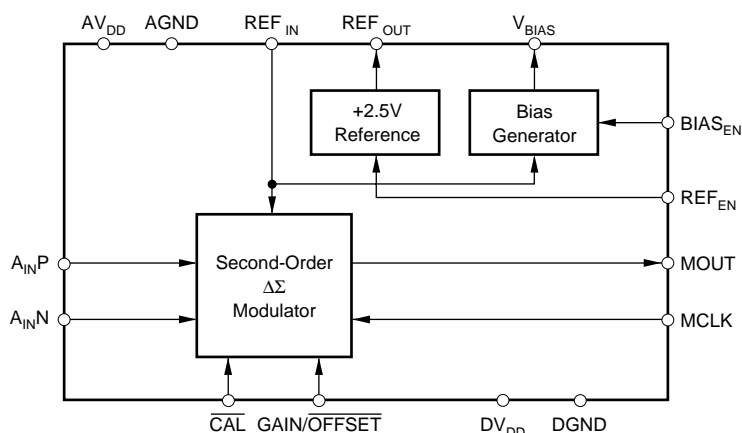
$AV_{DD}$ AGND $REF_{IN}$ $REF_{OUT}$ $V_{BIAS}$

+2.5V Reference

Bias Generator

$BIAS_{EN}$

$REF_{EN}$

$A_{IN}P$

$A_{IN}N$

Second-Order $\Delta\Sigma$ Modulator

MOUT

MCLK

$\overline{CAL}$ GAIN/$\overline{OFFSET}$ $DV_{DD}$ DGND